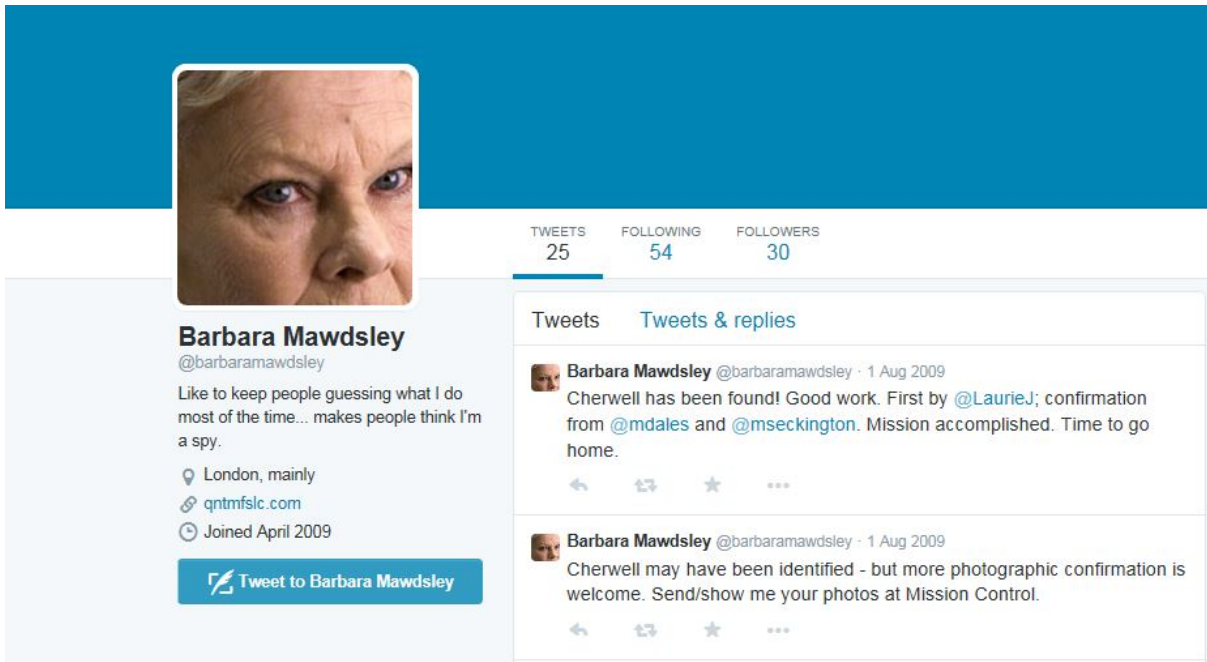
Barbara Mawdsley
@barbaramawdsley

Like to keep people guessing what I do most of the time... makes people think I'm a spy.

London, mainly
qntmfslc.com
Joined April 2009

Tweet to Barbara Mawdsley

TWEETS 25
FOLLOWING 54
FOLLOWERS 30

Tweets
Tweets & replies

Barbara Mawdsley @barbaramawdsley · 1 Aug 2009
Cherwell has been found! Good work. First by @LaurieJ; confirmation from @mdales and @mseckington. Mission accomplished. Time to go home.

Barbara Mawdsley @barbaramawdsley · 1 Aug 2009
Cherwell may have been identified - but more photographic confirmation is welcome. Send/show me your photos at Mission Control.